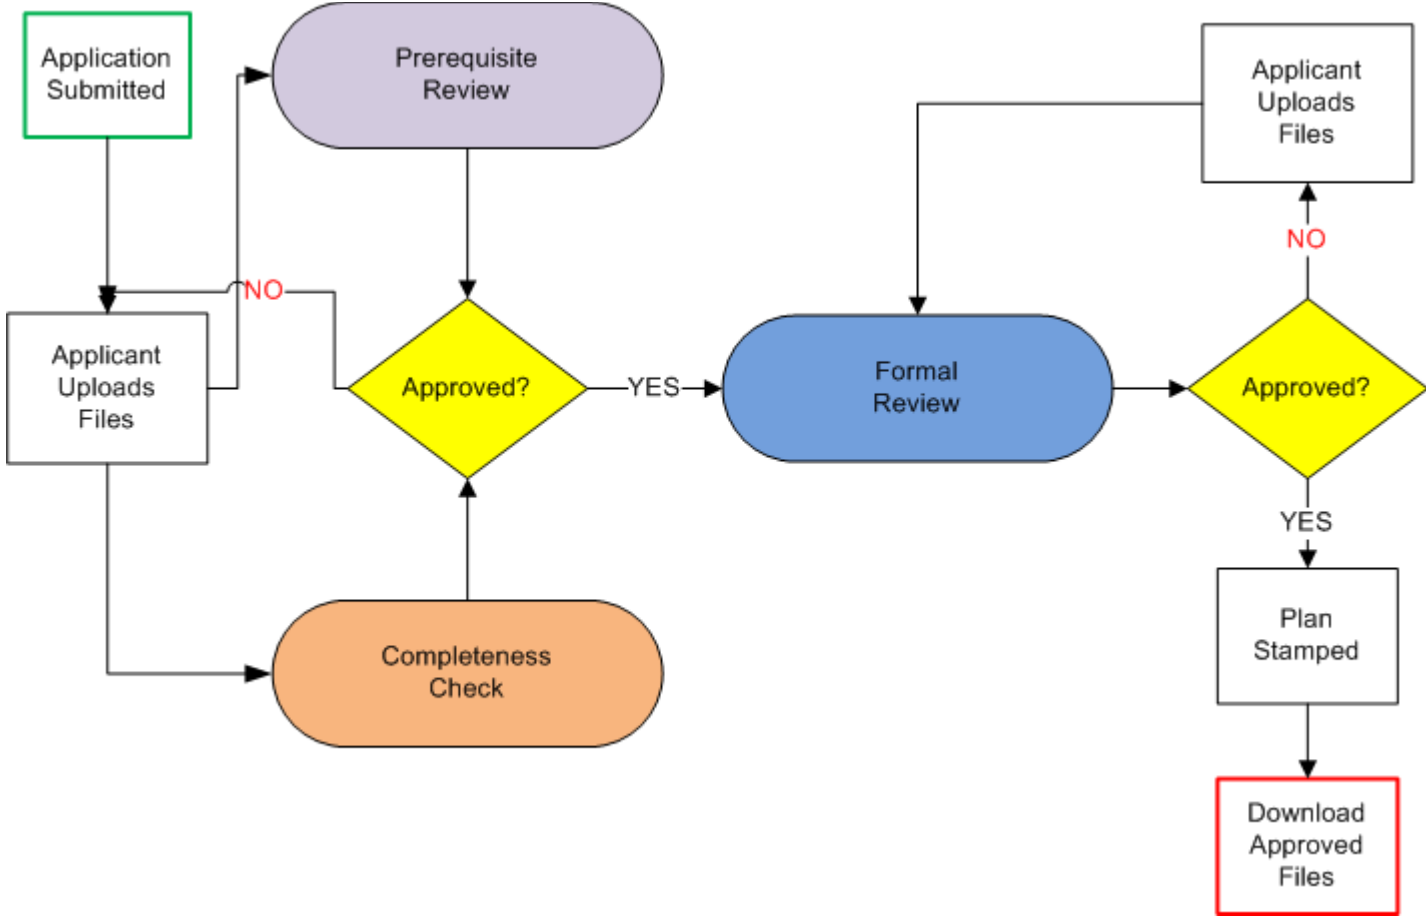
Application Submitted

Prerequisite Review

Applicant Uploads Files

NO

Applicant Uploads Files

Approved?

YES

Formal Review

NO

Approved?

YES

Completeness Check

Plan Stamped

Download Approved Files